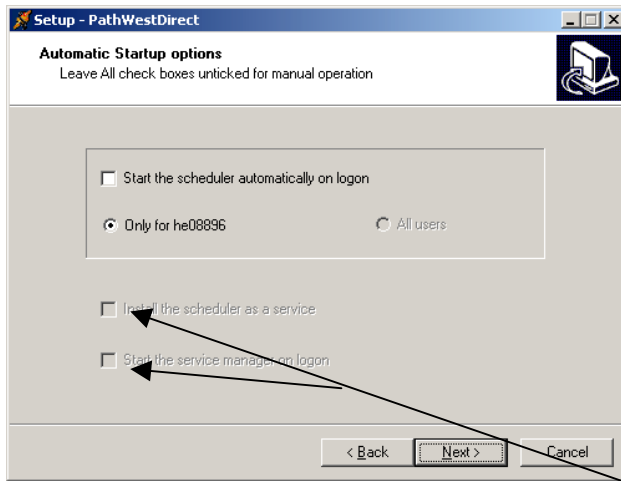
Setup - PathWestDirect

Automatic Startup options
Leave All check boxes unticked for manual operation

Start the scheduler automatically on logon

Only for he08896

All users

Install the scheduler as a service

Start the service manager on logon

< Back

Next >

Cancel